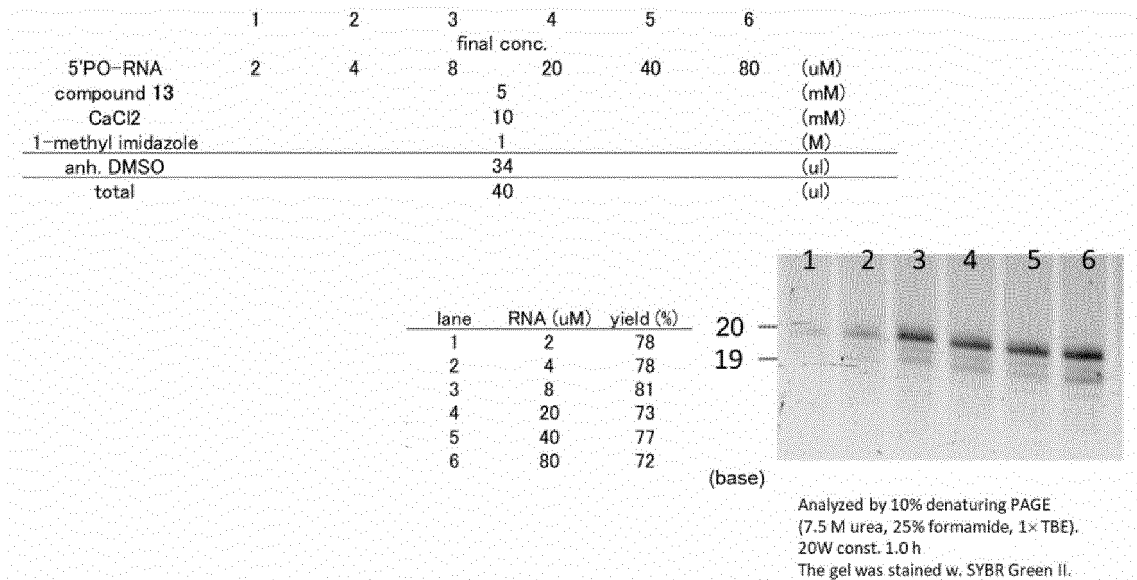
| | 1 | 2 | 3 | 4 | 5 | 6 | |
|---|---|---|---|---|---|---|---|
| | | | final conc. | | | | |
| 5'PO-RNA | 2 | 4 | 8 | 20 | 40 | 80 | (uM) |
| compound **13** | | | 5 | | | | (mM) |
| CaCl2 | | | 10 | | | | (mM) |
| 1-methyl imidazole | | | 1 | | | | (M) |
| anh. DMSO | | | 34 | | | | (ul) |
| total | | | 40 | | | | (ul) |

| lane | RNA (uM) | yield (%) |
|---|---|---|
| 1 | 2 | 78 |
| 2 | 4 | 78 |
| 3 | 8 | 81 |
| 4 | 20 | 73 |
| 5 | 40 | 77 |
| 6 | 80 | 72 |

1 2 3 4 5 6

20
19

(base)

Analyzed by 10% denaturing PAGE (7.5 M urea, 25% formamide, 1× TBE).
20W const. 1.0 h
The gel was stained w. SYBR Green II.